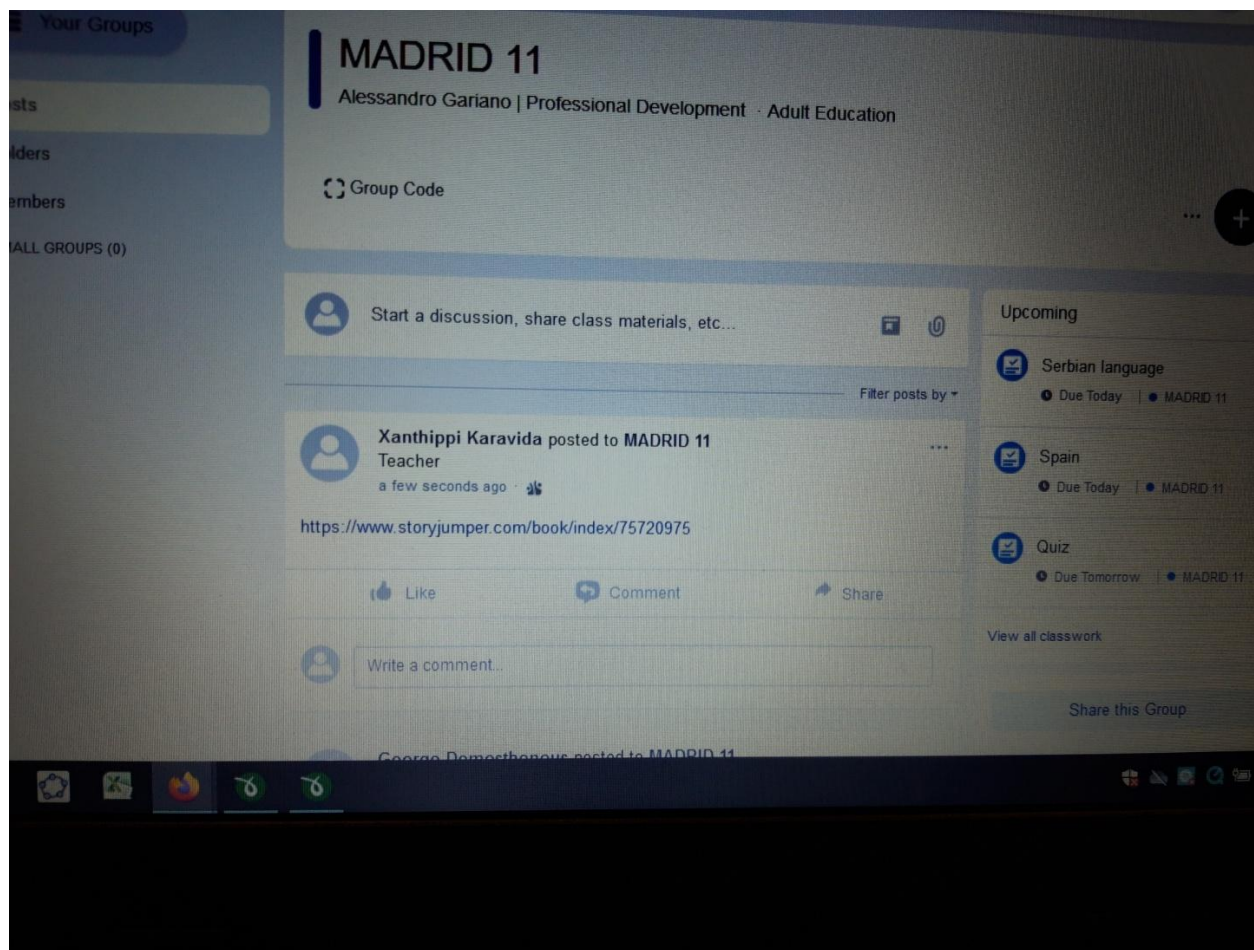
Your Groups

sts

lders

embers

ALL GROUPS (0)

MADRID 11

Alessandro Gariano | Professional Development · Adult Education

Group Code

...

+

Start a discussion, share class materials, etc...

Filter posts by

Xanthippi Karavida posted to MADRID 11

Teacher

a few seconds ago ·

...

https://www.storyjumper.com/book/index/75720975

Like

Comment

Share

Write a comment...

George Demosthenous posted to MADRID 11

Upcoming

Serbian language

Due Today | MADRID 11

Spain

Due Today | MADRID 11

Quiz

Due Tomorrow | MADRID 11

View all classwork

Share this Group